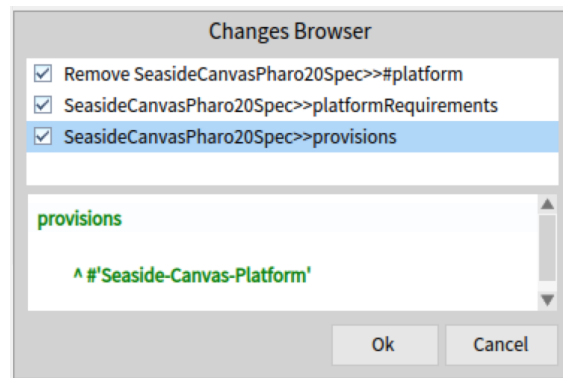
Changes Browser

☑ Remove SeasideCanvasPharo20Spec>>#platform
☑ SeasideCanvasPharo20Spec>>platformRequirements
☑ SeasideCanvasPharo20Spec>>provisions

provisions

^ #'Seaside-Canvas-Platform'

Ok
Cancel